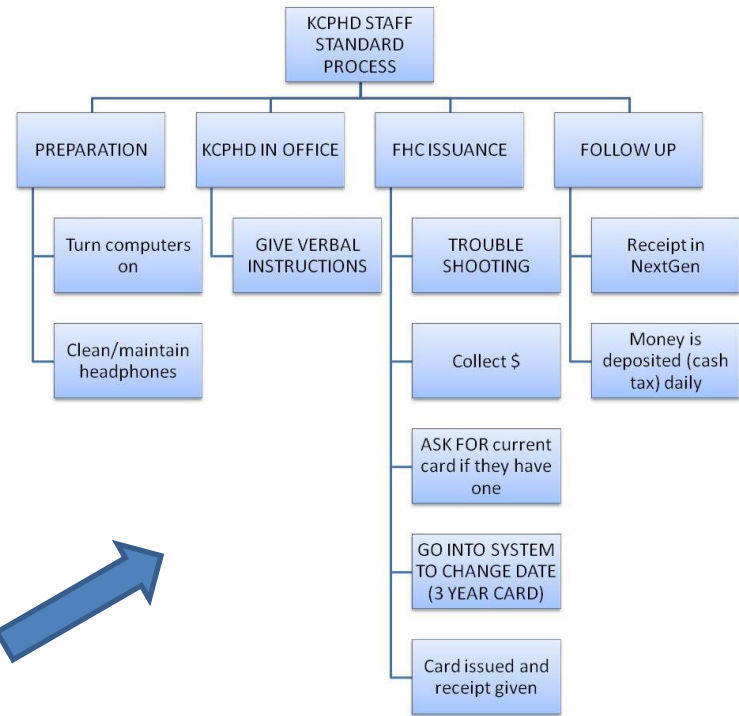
KCPHD STAFF STANDARD PROCESS

PREPARATION

Turn computers on

Clean/maintain headphones

KCPHD IN OFFICE

GIVE VERBAL INSTRUCTIONS

FHC ISSUANCE

TROUBLE SHOOTING

Collect $

ASK FOR current card if they have one

GO INTO SYSTEM TO CHANGE DATE (3 YEAR CARD)

Card issued and receipt given

FOLLOW UP

Receipt in NextGen

Money is deposited (cash tax) daily